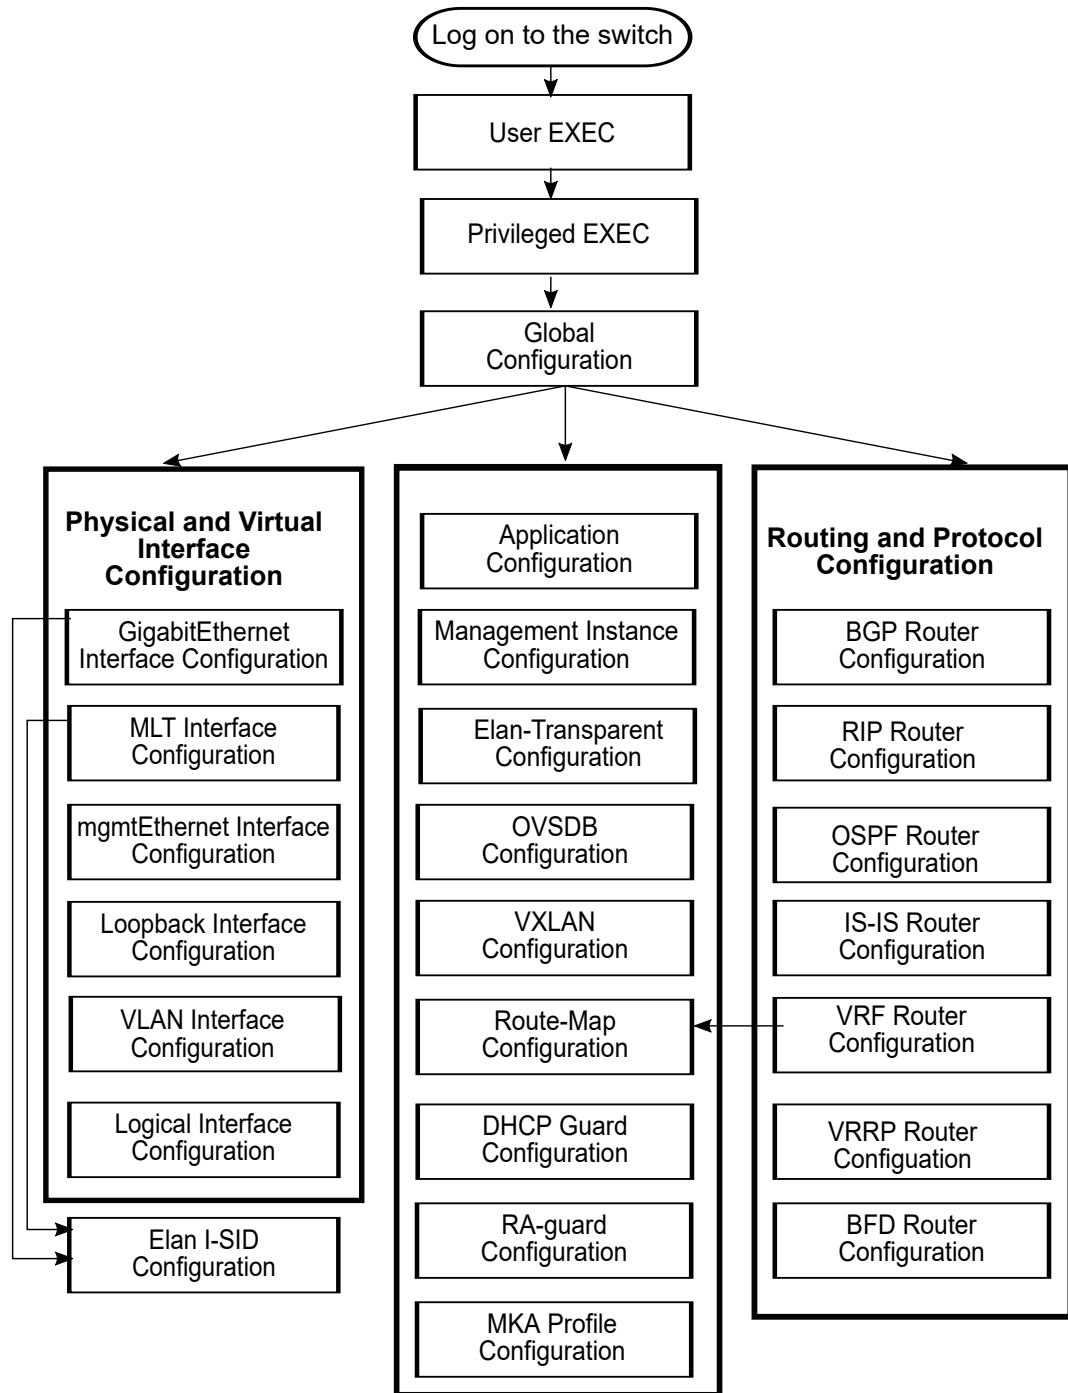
Log on to the switch

User EXEC

Privileged EXEC

Global Configuration

Physical and Virtual Interface Configuration

GigabitEthernet Interface Configuration

MLT Interface Configuration

mgmtEthernet Interface Configuration

Loopback Interface Configuration

VLAN Interface Configuration

Logical Interface Configuration

Elan I-SID Configuration

Application Configuration

Management Instance Configuration

Elan-Transparent Configuration

OVSDB Configuration

VXLAN Configuration

Route-Map Configuration

DHCP Guard Configuration

RA-guard Configuration

MKA Profile Configuration

Routing and Protocol Configuration

BGP Router Configuration

RIP Router Configuration

OSPF Router Configuration

IS-IS Router Configuration

VRF Router Configuration

VRRP Router Configuation

BFD Router Configuration